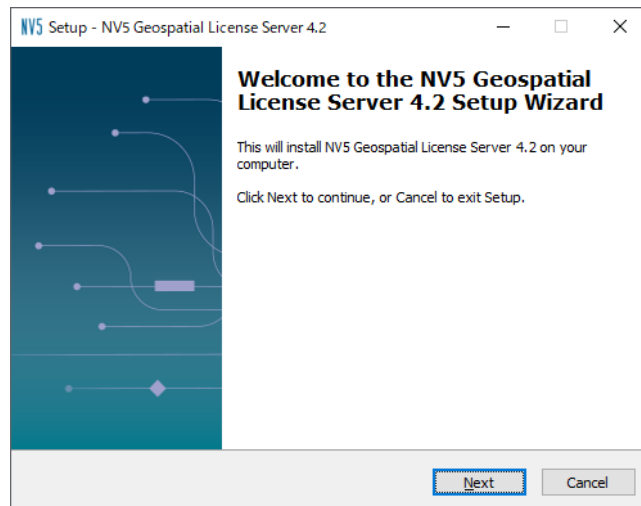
NV5 Setup - NV5 Geospatial License Server 4.2

Welcome to the NV5 Geospatial License Server 4.2 Setup Wizard

This will install NV5 Geospatial License Server 4.2 on your computer.

Click Next to continue, or Cancel to exit Setup.

Next

Cancel